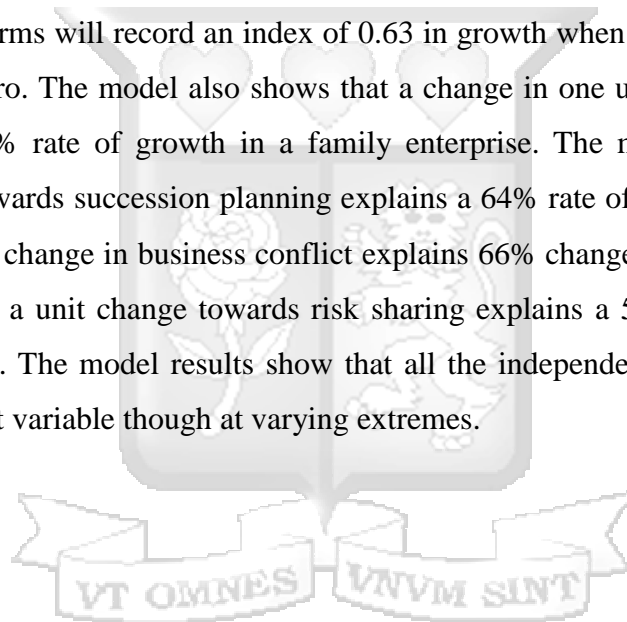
rms will record an index of 0.63 in growth when ro. The model also shows that a change in one u % rate of growth in a family enterprise. The n vards succession planning explains a 64% rate of change in business conflict explains 66% change a unit change towards risk sharing explains a 5 . The model results show that all the independe t variable though at varying extremes.

VT OMNES VNVM SINT